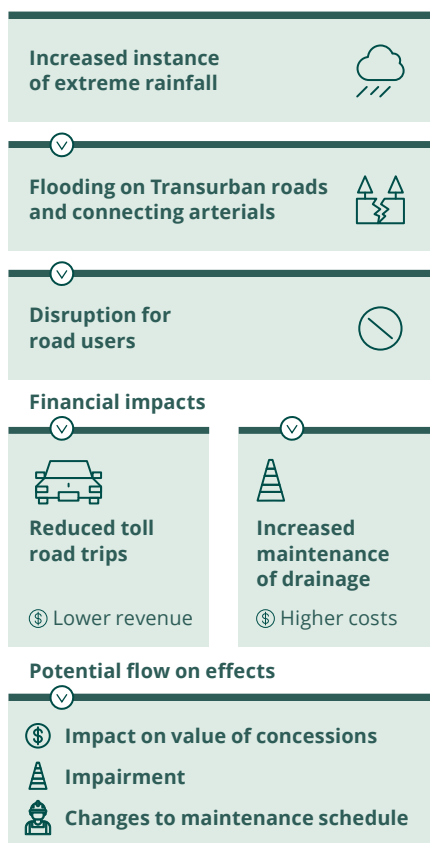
Increased instance of extreme rainfall

Flooding on Transurban roads and connecting arterials

Disruption for road users

Financial impacts

Reduced toll road trips

$ Lower revenue

Increased maintenance of drainage

$ Higher costs

Potential flow on effects

$ Impact on value of concessions

Impairment

Changes to maintenance schedule